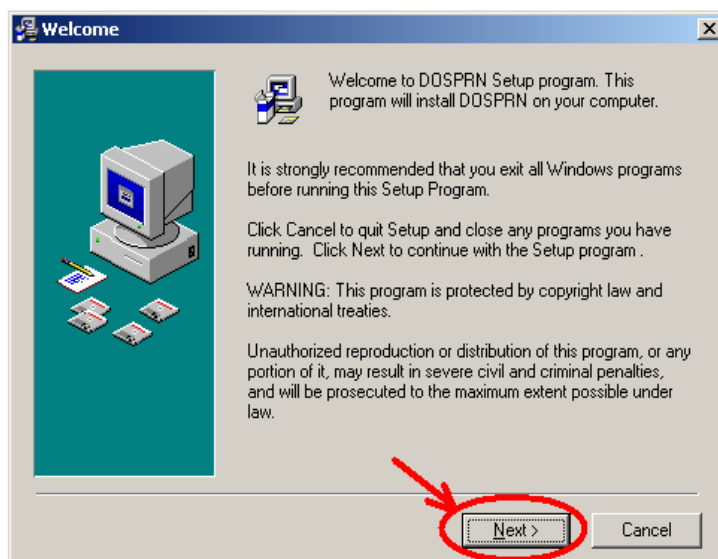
Welcome

Welcome to DOSPRN Setup program. This program will install DOSPRN on your computer.

It is strongly recommended that you exit all Windows programs before running this Setup Program.

Click Cancel to quit Setup and close any programs you have running. Click Next to continue with the Setup program .

WARNING: This program is protected by copyright law and international treaties.

Unauthorized reproduction or distribution of this program, or any portion of it, may result in severe civil and criminal penalties, and will be prosecuted to the maximum extent possible under law.

Next >

Cancel